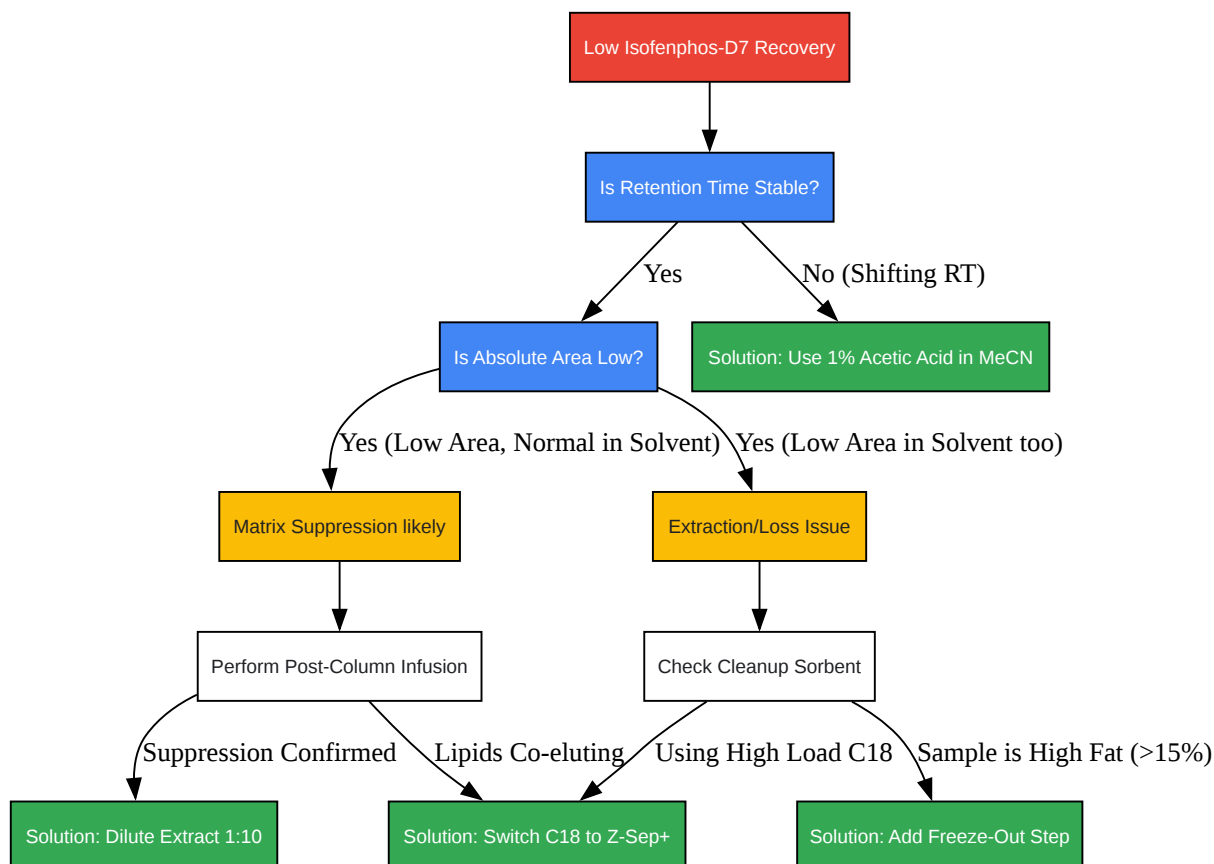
Low Isofenphos-D7 Recovery

Is Retention Time Stable?

Yes

No (Shifting RT)

Is Absolute Area Low?

Solution: Use 1% Acetic Acid in MeCN

Yes (Low Area, Normal in Solvent)

Yes (Low Area in Solvent too)

Matrix Suppression likely

Extraction/Loss Issue

Perform Post-Column Infusion

Check Cleanup Sorbent

Suppression Confirmed

Lipids Co-eluting

Using High Load C18

Sample is High Fat (>15%)

Solution: Dilute Extract 1:10

Solution: Switch C18 to Z-Sep+

Solution: Add Freeze-Out Step